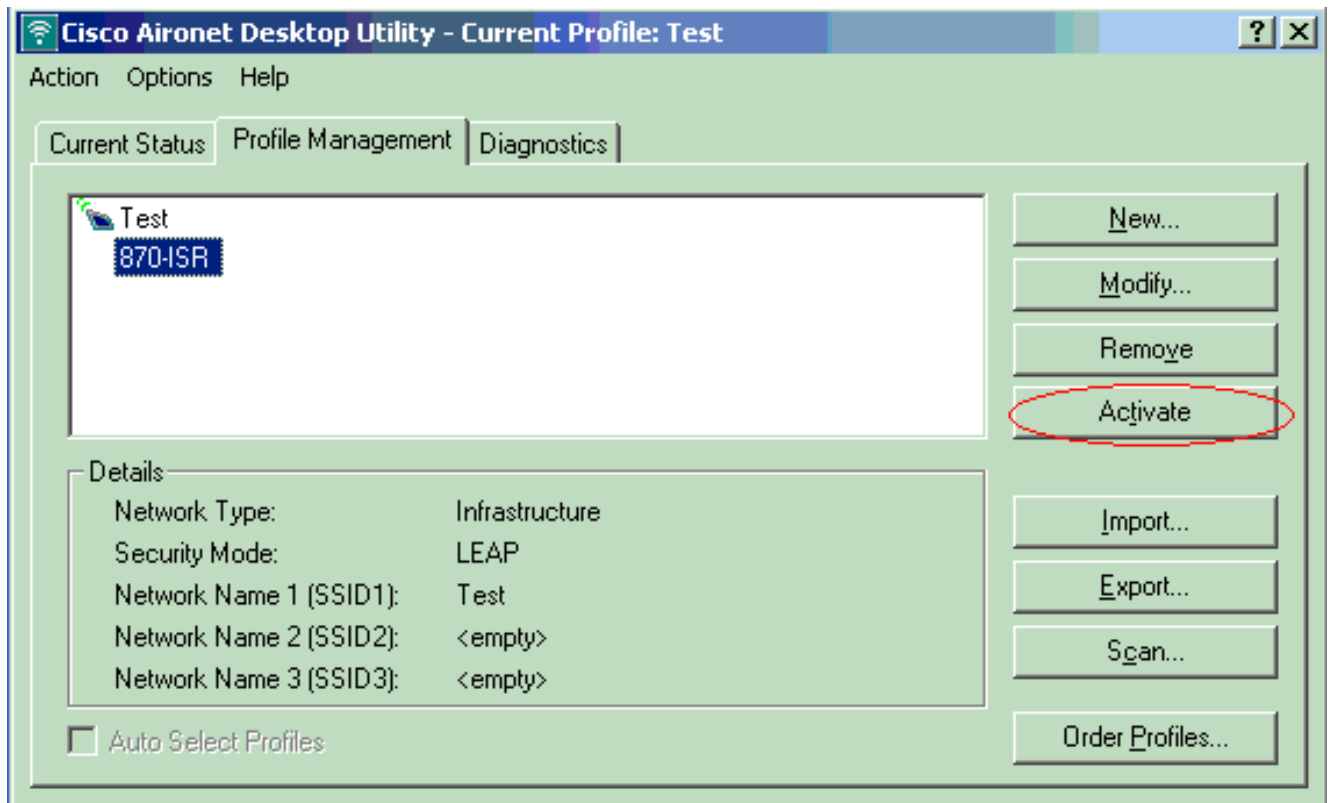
Cisco Aironet Desktop Utility - Current Profile: Test

? X

Action Options Help

Current Status | Profile Management | Diagnostics

Test
870-ISR

New...
Modify...
Remove
Activate

Details

| | |
|---|---|
| Network Type: | Infrastructure |
| Security Mode: | LEAP |
| Network Name 1 (SSID1): | Test |
| Network Name 2 (SSID2): | <empty> |
| Network Name 3 (SSID3): | <empty> |

Import...
Export...
Scan...

Auto Select Profiles

Order Profiles...